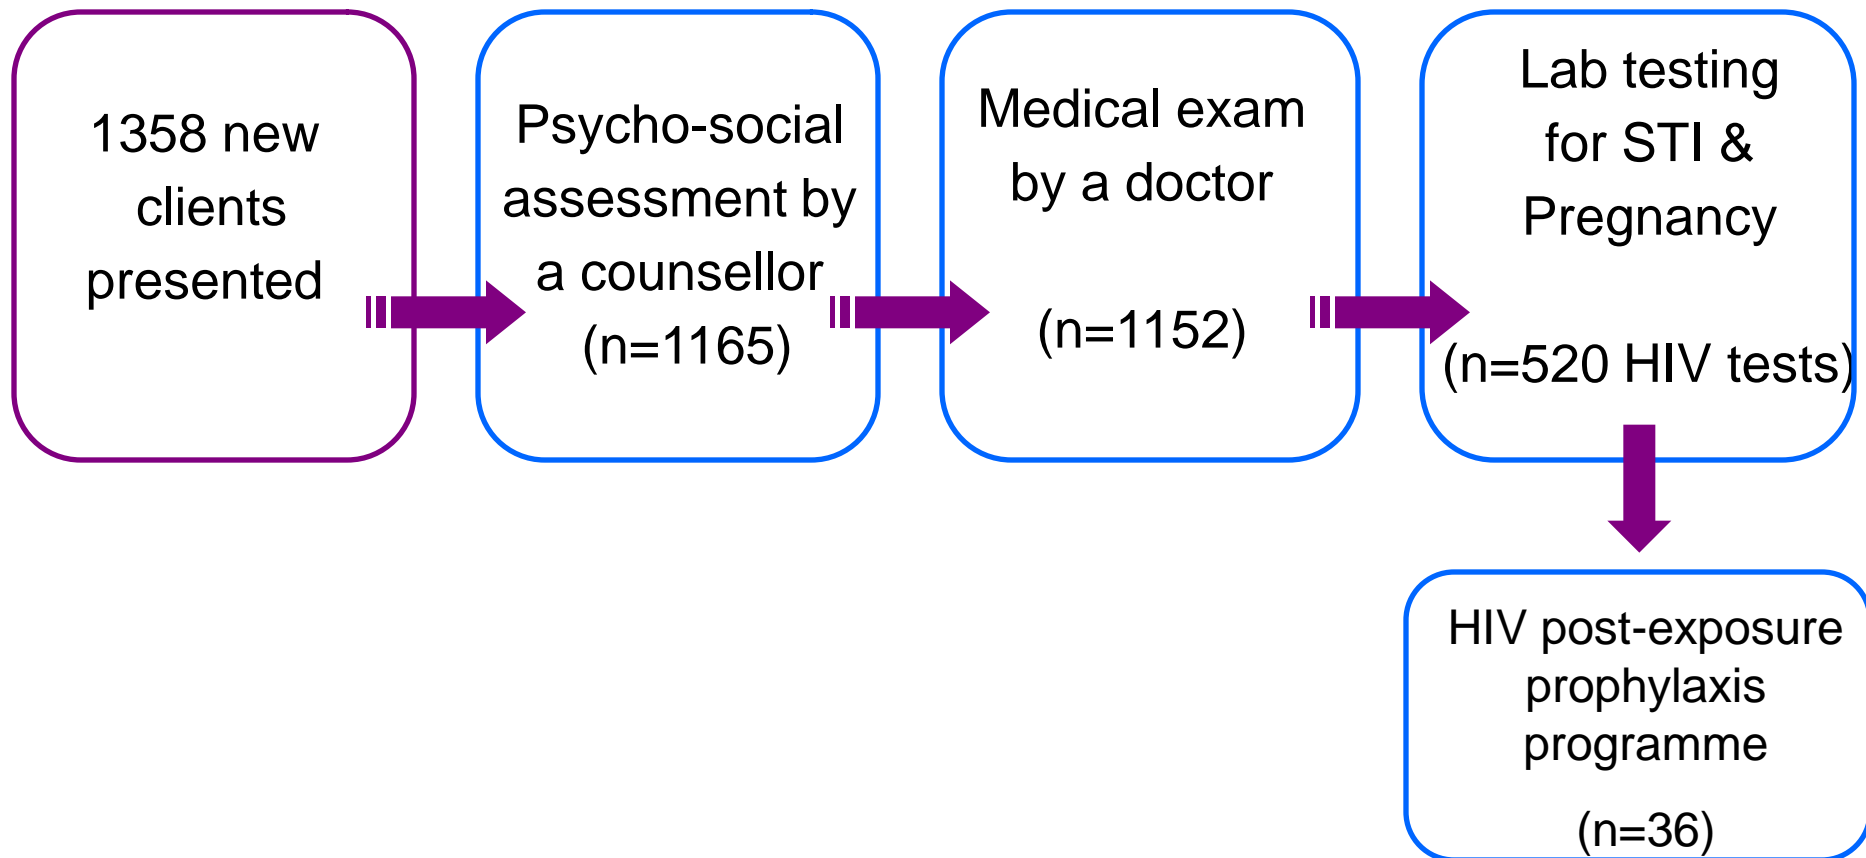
1358 new clients presented

Psycho-social assessment by a counsellor (n=1165)

Medical exam by a doctor

(n=1152)

Lab testing for STI & Pregnancy

(n=520 HIV tests)

HIV post-exposure prophylaxis programme

(n=36)